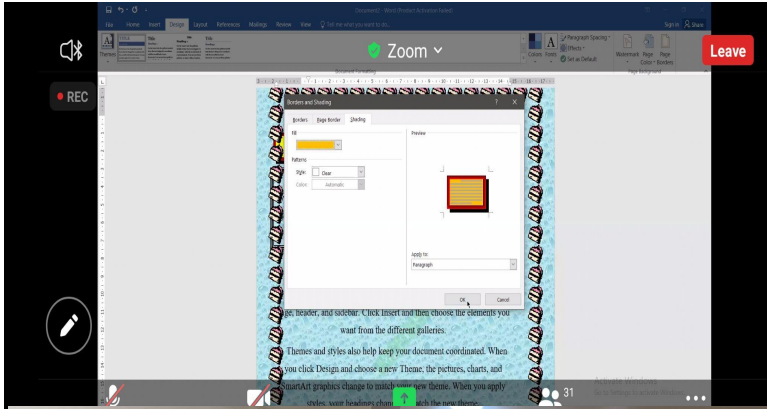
Document1 - Word (Product Activation Failed)

File Home Insert Design Layout References Mailings Review View Tell me what you want to do...

Sign in Share

Zoom

Leave

REC

Paragraph Spacing
Effects
Set as Default

Colors Fonts

Watermark Page Color Page Borders

Page Background

Borders and Shading

Borders Page Border Shading

Fill

Patterns

Style: Clear

Color: Automatic

Preview

Apply to:

Paragraph

OK Cancel

ge, header, and sidebar. Click Insert and then choose the elements you want from the different galleries.

Themes and styles also help keep your document coordinated. When you click Design and choose a new Theme, the pictures, charts, and SmartArt graphics change to match your new theme. When you apply styles, your headings change to match the new theme.

31

Activate Windows
Go to Settings to activate Windows.